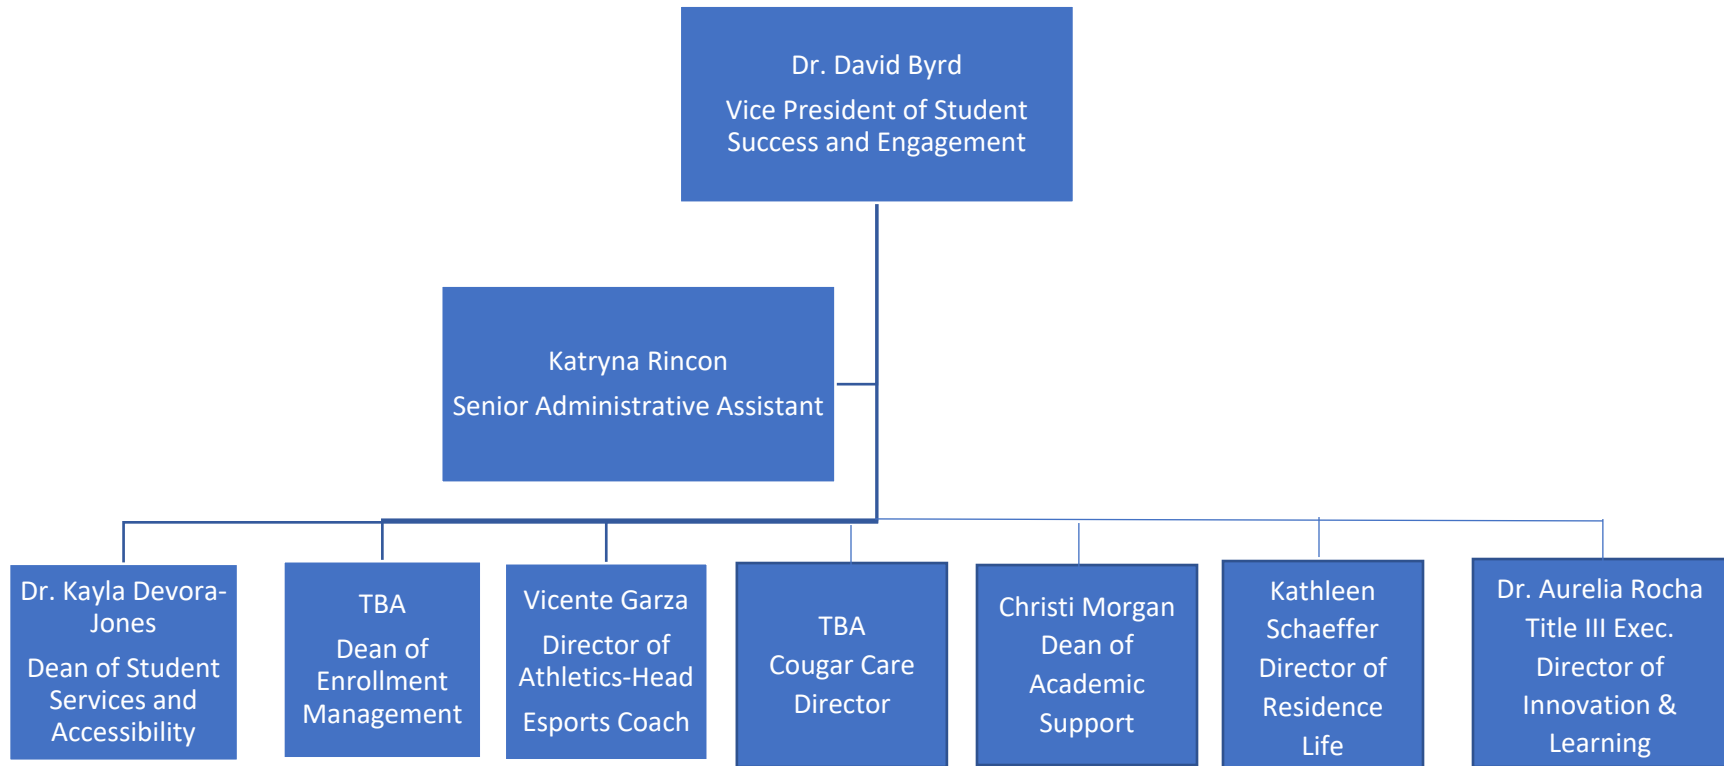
Dr. David Byrd
Vice President of Student Success and Engagement

Katryna Rincon
Senior Administrative Assistant

Dr. Kayla Devora-Jones
Dean of Student Services and Accessibility

TBA
Dean of Enrollment Management

Vicente Garza
Director of Athletics-Head
Esports Coach

TBA
Cougar Care Director

Christi Morgan
Dean of Academic Support

Kathleen Schaeffer
Director of Residence Life

Dr. Aurelia Rocha
Title III Exec. Director of Innovation & Learning